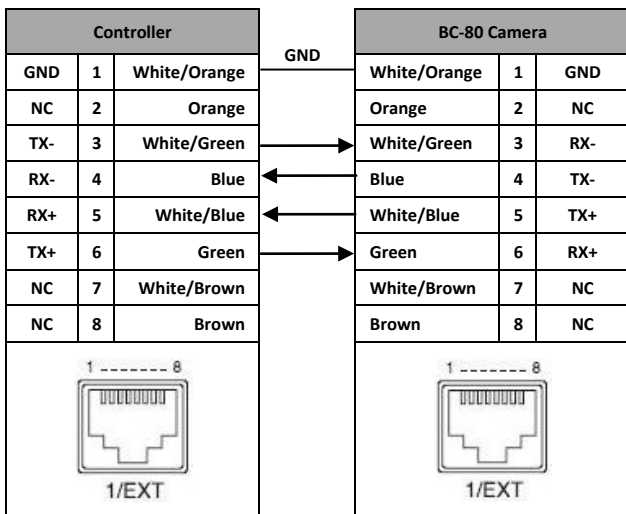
| Controller | | |
|---|---|---|
| GND | 1 | White/Orange |
| NC | 2 | Orange |
| TX- | 3 | White/Green |
| RX- | 4 | Blue |
| RX+ | 5 | White/Blue |
| TX+ | 6 | Green |
| NC | 7 | White/Brown |
| NC | 8 | Brown |

1 - - - - - - - 8

1/EXT

GND

| BC-80 Camera | | |
|---|---|---|
| White/Orange | 1 | GND |
| Orange | 2 | NC |
| White/Green | 3 | RX- |
| Blue | 4 | TX- |
| White/Blue | 5 | TX+ |
| Green | 6 | RX+ |
| White/Brown | 7 | NC |
| Brown | 8 | NC |

1 - - - - - - - 8

1/EXT